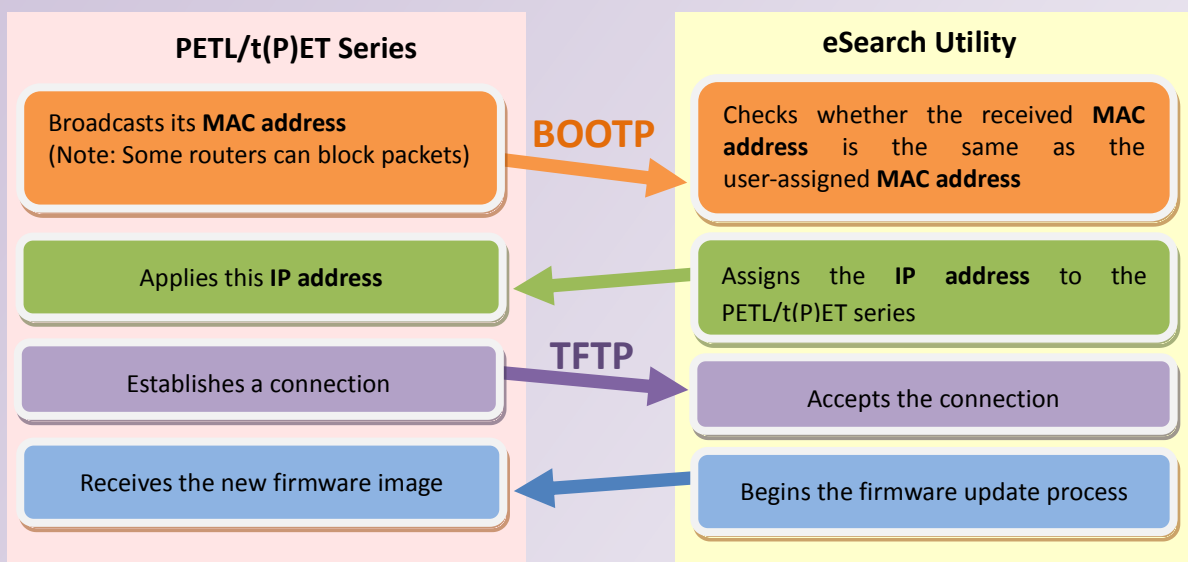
PETL/t(P)ET Series

eSearch Utility

Broadcasts its **MAC address**
(Note: Some routers can block packets)

BOOTP

Checks whether the received **MAC address** is the same as the user-assigned **MAC address**

Applies this **IP address**

Assigns the **IP address** to the PETL/t(P)ET series

Establishes a connection

TFTP

Accepts the connection

Receives the new firmware image

Begins the firmware update process